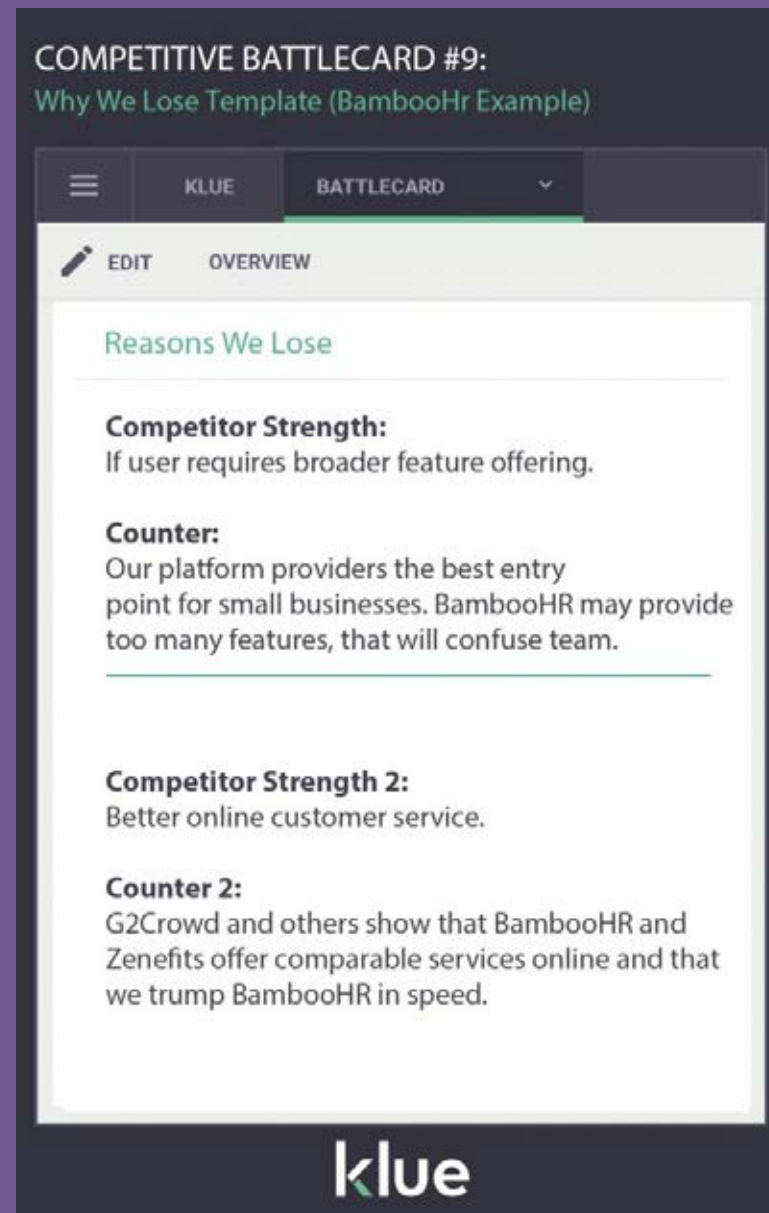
COMPETITIVE BATTLECARD #9:
Why We Lose Template (BambooHr Example)

KLUE BATTLECARD

EDIT OVERVIEW

Reasons We Lose

**Competitor Strength:**
If user requires broader feature offering.

**Counter:**
Our platform providers the best entry point for small businesses. BambooHR may provide too many features, that will confuse team.

**Competitor Strength 2:**
Better online customer service.

**Counter 2:**
G2Crowd and others show that BambooHR and Zenefits offer comparable services online and that we trump BambooHR in speed.

klue